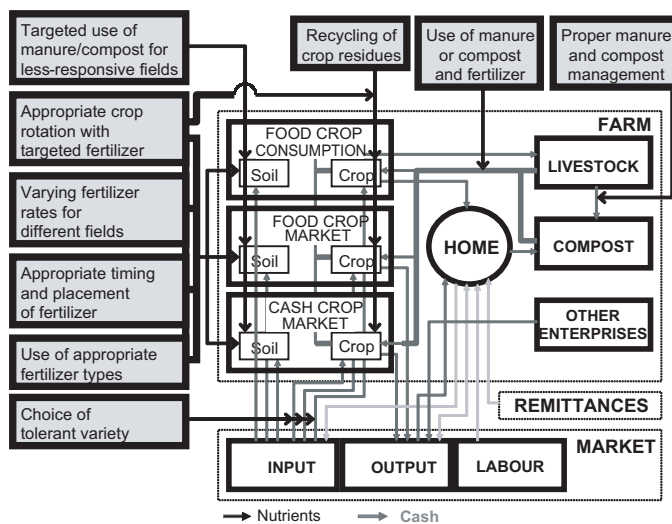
Targeted use of manure/compost for less-responsive fields

Appropriate crop rotation with targeted fertilizer

Varying fertilizer rates for different fields

Appropriate timing and placement of fertilizer

Use of appropriate fertilizer types

Choice of tolerant variety

Recycling of crop residues

Use of manure or compost and fertilizer

Proper manure and compost management

FARM

FOOD CROP CONSUMPTION
Soil
Crop

FOOD CROP MARKET
Soil
Crop

CASH CROP MARKET
Soil
Crop

HOME

LIVESTOCK

COMPOST

OTHER ENTERPRISES

REMITTANCES

MARKET

INPUT

OUTPUT

LABOUR

Nutrients
Cash